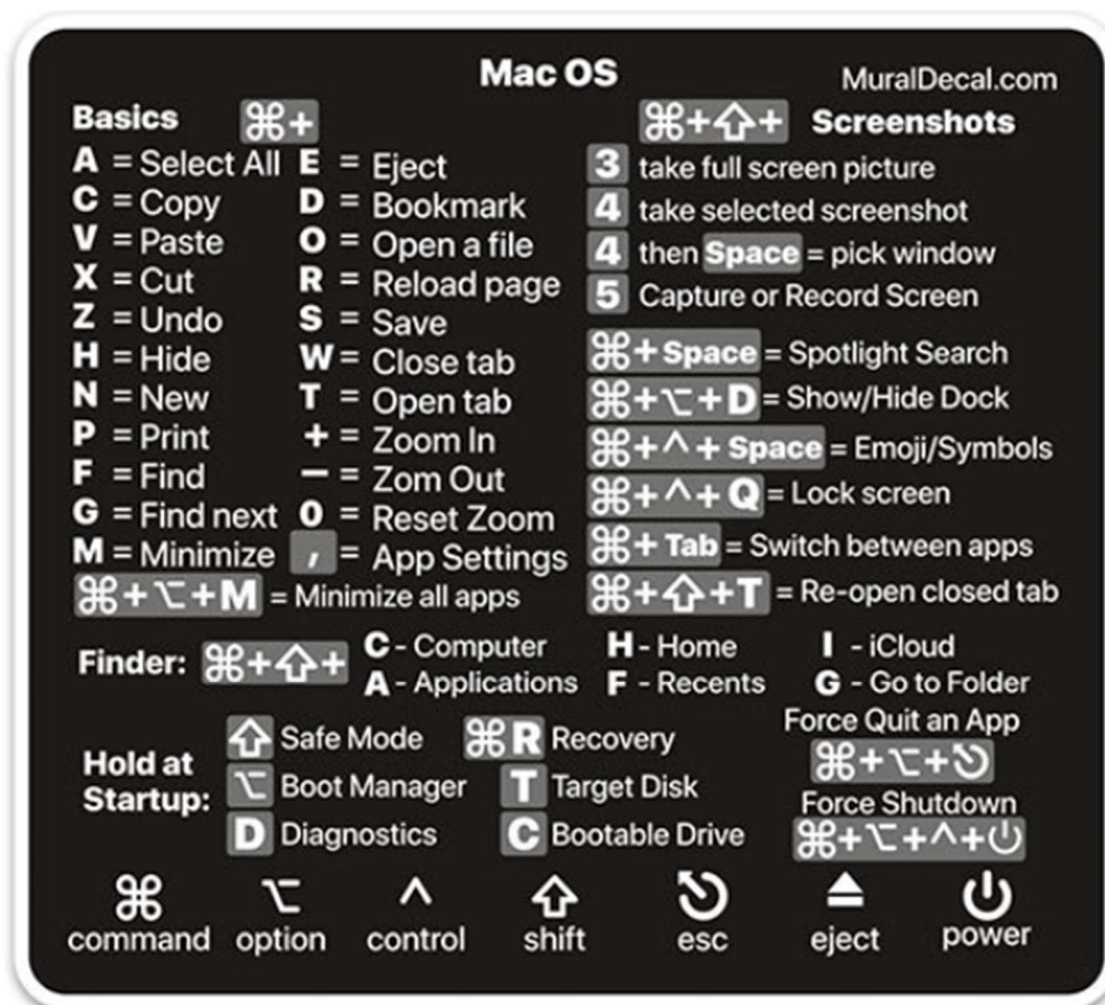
Mac OS

MuralDecal.com

Basics ⌘+

A = Select All
C = Copy
V = Paste
X = Cut
Z = Undo
H = Hide
N = New
P = Print
F = Find
G = Find next
M = Minimize

E = Eject
D = Bookmark
O = Open a file
R = Reload page
S = Save
W = Close tab
T = Open tab
+ = Zoom In
− = Zom Out
0 = Reset Zoom
, = App Settings

⌘+⌥+M = Minimize all apps

⌘+⇧+ Screenshots

3 take full screen picture
4 take selected screenshot
4 then Space = pick window
5 Capture or Record Screen

⌘+Space = Spotlight Search
⌘+⌥+D = Show/Hide Dock
⌘+^+Space = Emoji/Symbols
⌘+^+Q = Lock screen
⌘+Tab = Switch between apps
⌘+⇧+T = Re-open closed tab

Finder: ⌘+⇧+ C - Computer A - Applications H - Home F - Recents I - iCloud G - Go to Folder

Hold at Startup:
⇧ Safe Mode
⌥ Boot Manager
D Diagnostics
⌘R Recovery
T Target Disk
C Bootable Drive

Force Quit an App
⌘+⌥+⎋
Force Shutdown
⌘+⌥+^+⏻

⌘ command
⌥ option
^ control
⇧ shift
⎋ esc
⏏ eject
⏻ power